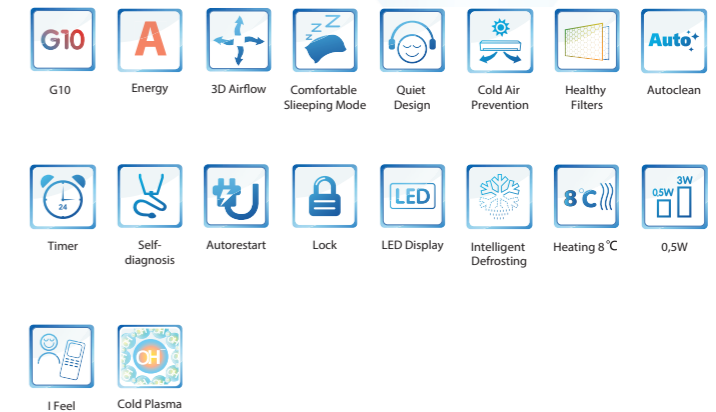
G10
G10

A
Energy

3D Airflow

Z Z Z
Comfortable Slieeping Mode

Quiet Design

Cold Air Prevention

Healthy Filters

Auto
Autoclean

24
Timer

Self-diagnosis

Autorestart

Lock

LED
LED Display

Intelligent Defrosting

8°C
Heating 8℃

0,5W 3W
0,5W

I Feel

OH
Cold Plasma